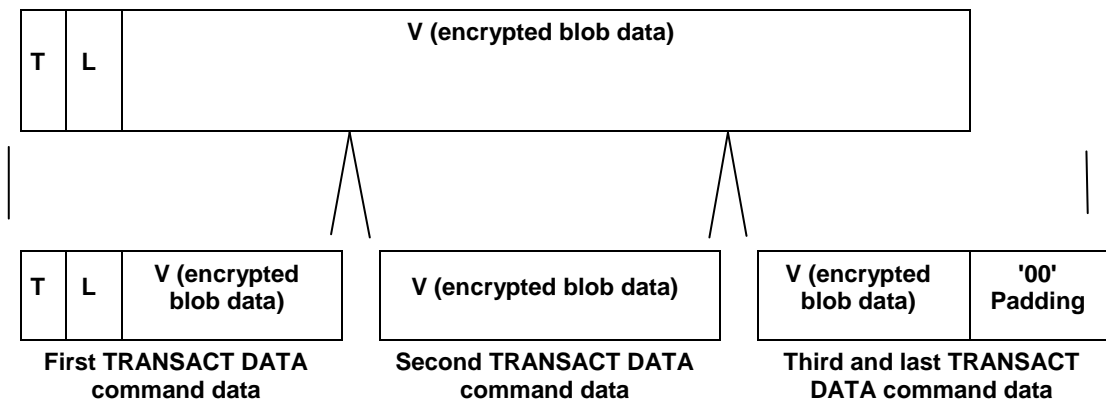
T

L

V (encrypted blob data)

T

L

V (encrypted blob data)

V (encrypted blob data)

V (encrypted blob data)

'00' Padding

First TRANSACT DATA command data

Second TRANSACT DATA command data

Third and last TRANSACT DATA command data